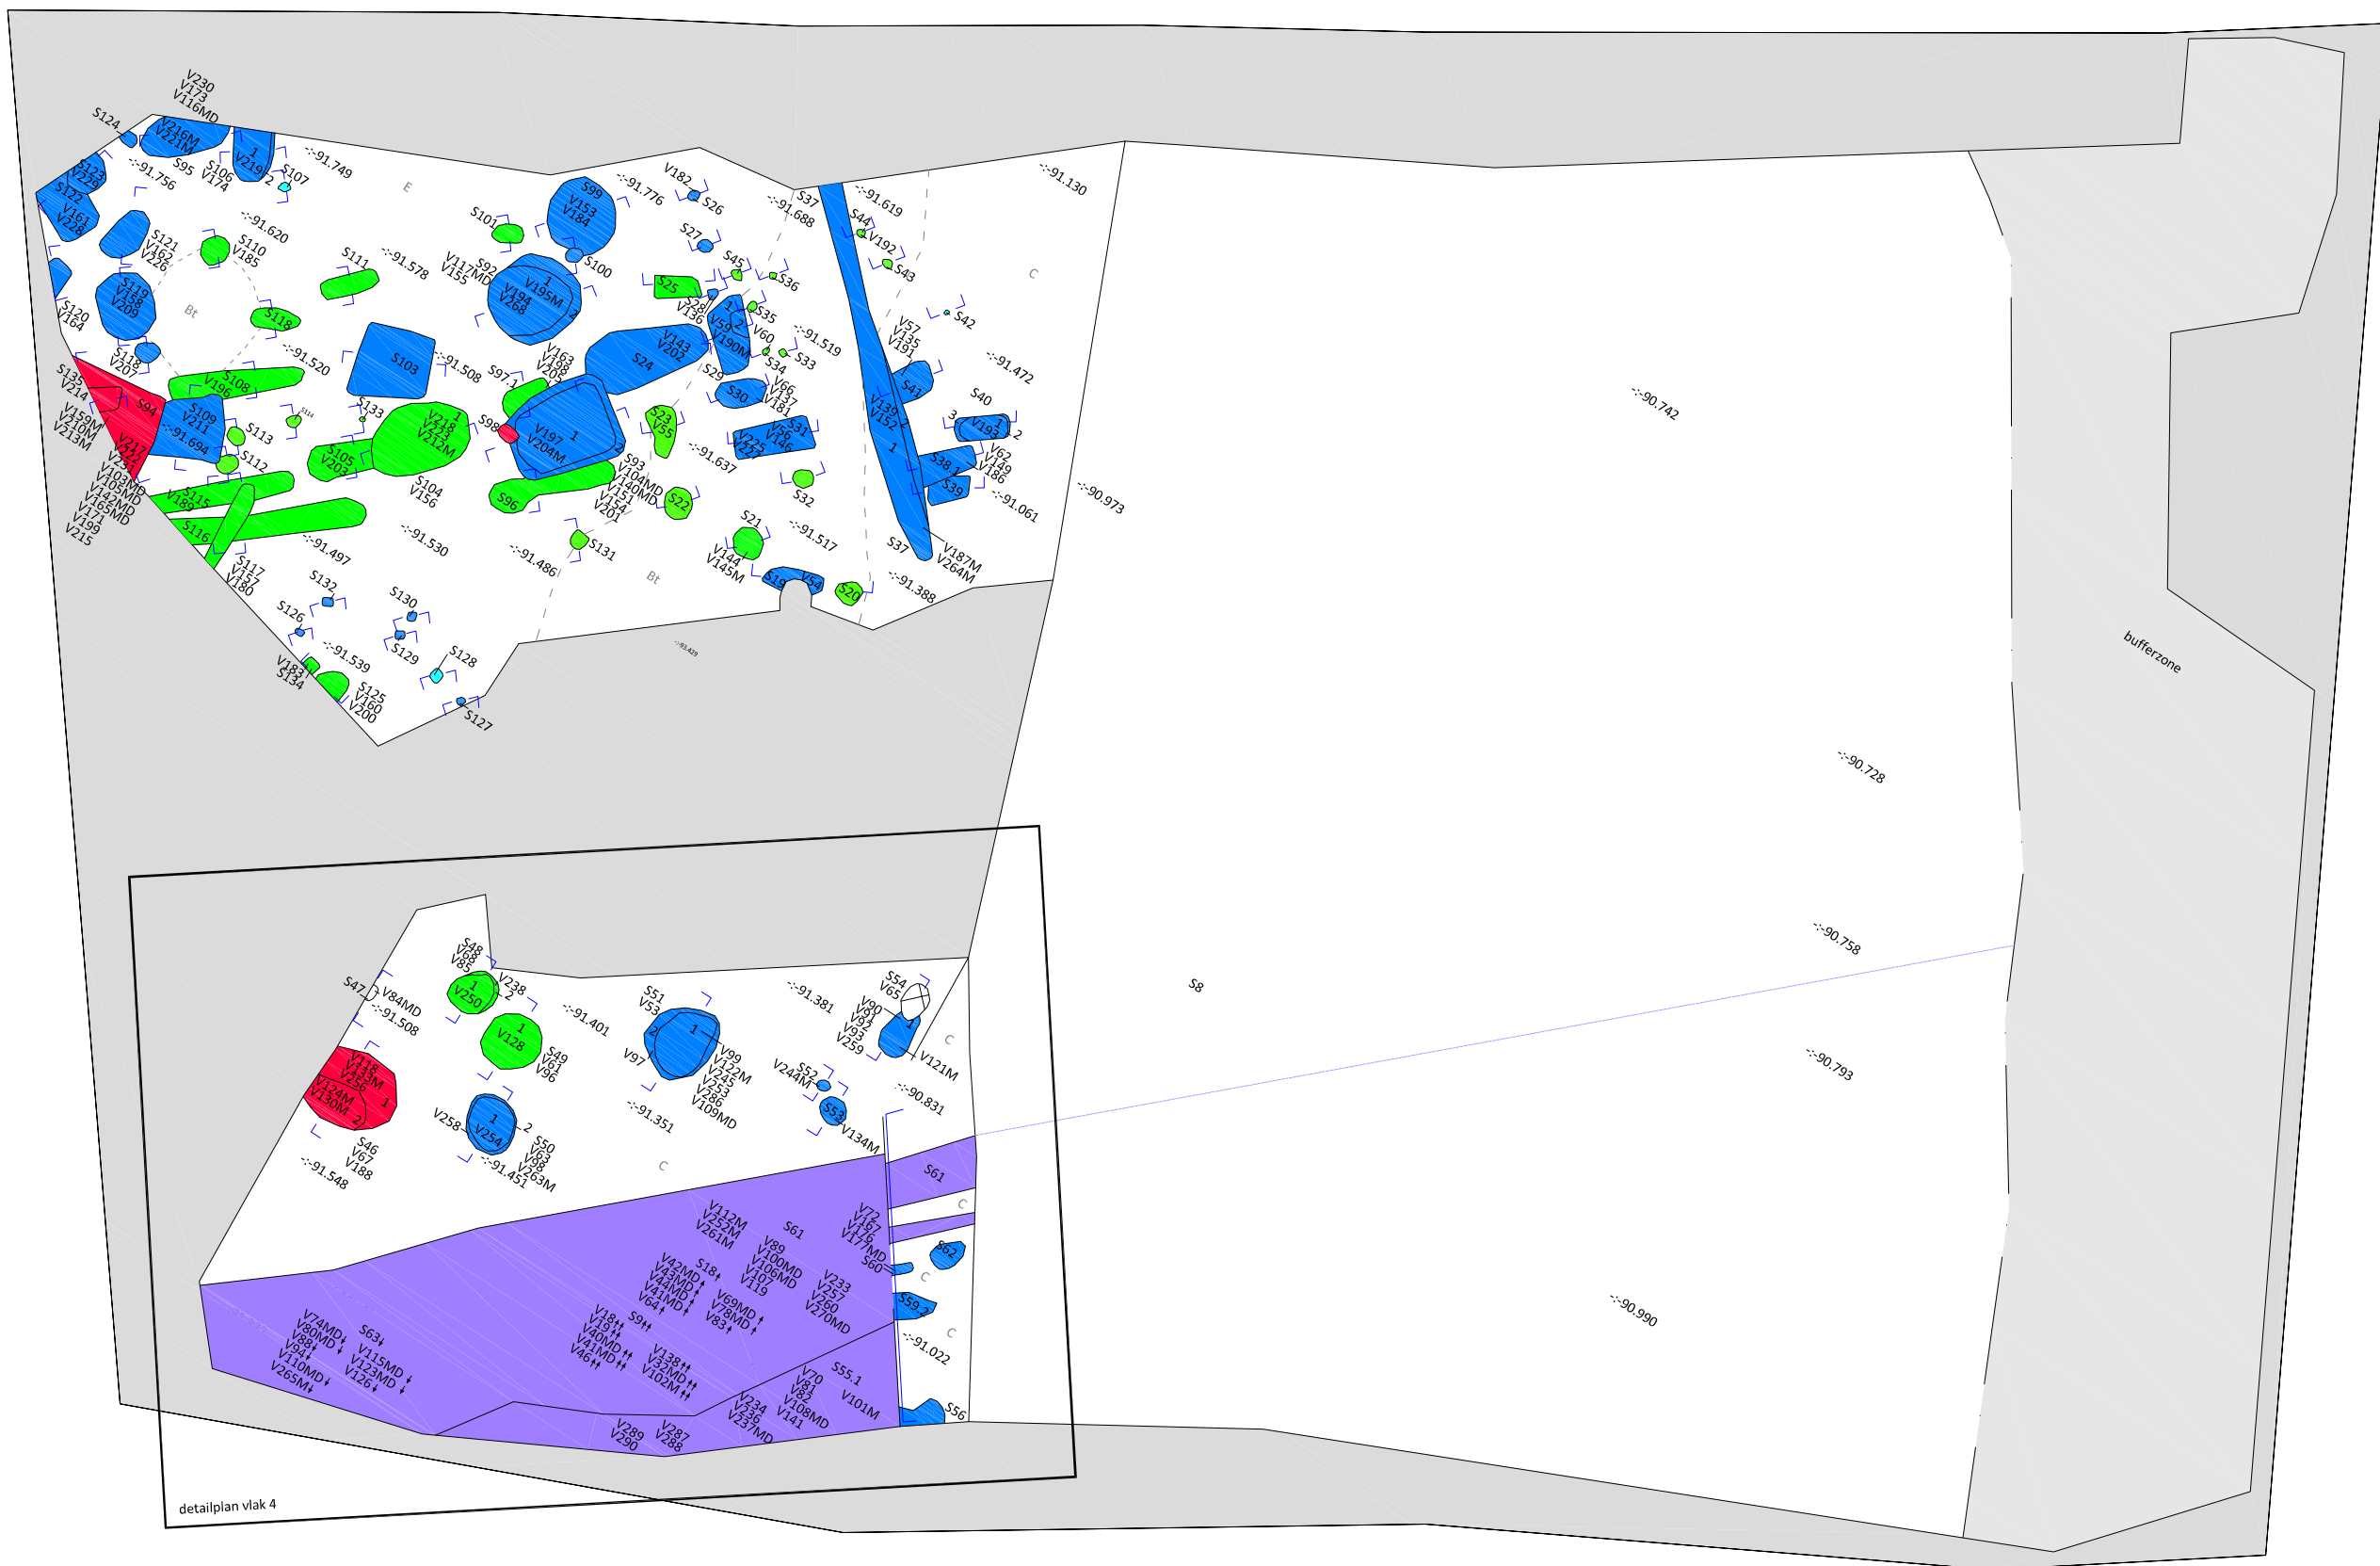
V230
V173
V116MD
S124
V216M
V221M
S95
S106
V174
V219
S107
-91.749
-91.756
S123
V229
S122
V161
V128
S121
V162
V226
S110
V185
-91.620
S101
S99
V153
V184
-91.776
V182
S26
S37
-91.688
-91.619
S44
V192
S43
-91.130
S111
-91.578
S92
V117MD
V155
V195M
V194
V268
S100
S27
S45
S25
S28
V136
S36
S35
V59
V190M
V60
S42
S119
V158
V209
S118
S120
V164
S116
V207
-91.520
S103
-91.508
S97
V163
V198
V208
V143
V202
S24
S34
S33
-91.519
V57
V135
V191
-91.472
S135
V214
S94
S108
V196
S133
S98
V218
V212M
V197
V204M
S29
S30
V66
V137
V181
S47
S40
S109
V211
S113
-91.694
S112
V159M
V210M
V213M
V217
V227
V231
V103MD
V105MD
V142MD
V165MD
V171
V199
V215
S105
V203
S104
V156
S23
V55
V139
V152
V225
V227
V56
V146
S31
-91.637
V193
S38
V62
V149
V186
S39
S115
V189
S96
S93
V104MD
V140MD
V151
V154
V201
S22
S32
-91.061
-90.973
-90.742
S116
S117
V157
V180
-91.497
-91.530
-91.486
S131
S21
V144
V145M
-91.517
S19
V54
S20
S37
V187M
V264M
-91.388
S132
S130
S126
S129
S128
-91.539
V183
S134
S125
V160
V200
S127
E
Bt
Bt
C
bufferzone
-90.728
-90.758
-90.793
-90.990
S8
S48
V68
V85
V250
V238
S47
V84MD
-91.508
S51
V53
-91.401
-91.381
S54
V65
V90
V91
V93
V259
V121M
V118
V133M
V256
V124M
V130M
V128
S49
V61
V96
V97
V99
V122M
V245
V253
V286
V109MD
S52
V244M
-90.831
S53
V134M
S46
V67
V188
-91.548
V258
V254
S50
V63
V98
V263M
-91.451
-91.351
S61
V112M
V252M
V261M
S61
V72
V167
V176
V177MD
S60
S62
V89
V100MD
V106MD
V107
V119
V233
V257
V260
V270MD
V42MD
V43MD
V44MD
V41MD
V64
S18
V69MD
V78MD
V83
S59
-91.022
V74MD
V80MD
V88
V94
V110MD
V265M
S63
V115MD
V123MD
V126
S18
V191
V40MD
V41MD
V46
S9
V138
V32MD
V102M
V70
V81
V82
V108MD
V141
S55.1
V101M
V234
V236
V237MD
V289
V290
V287
V288
S56
detailplan vlak 4